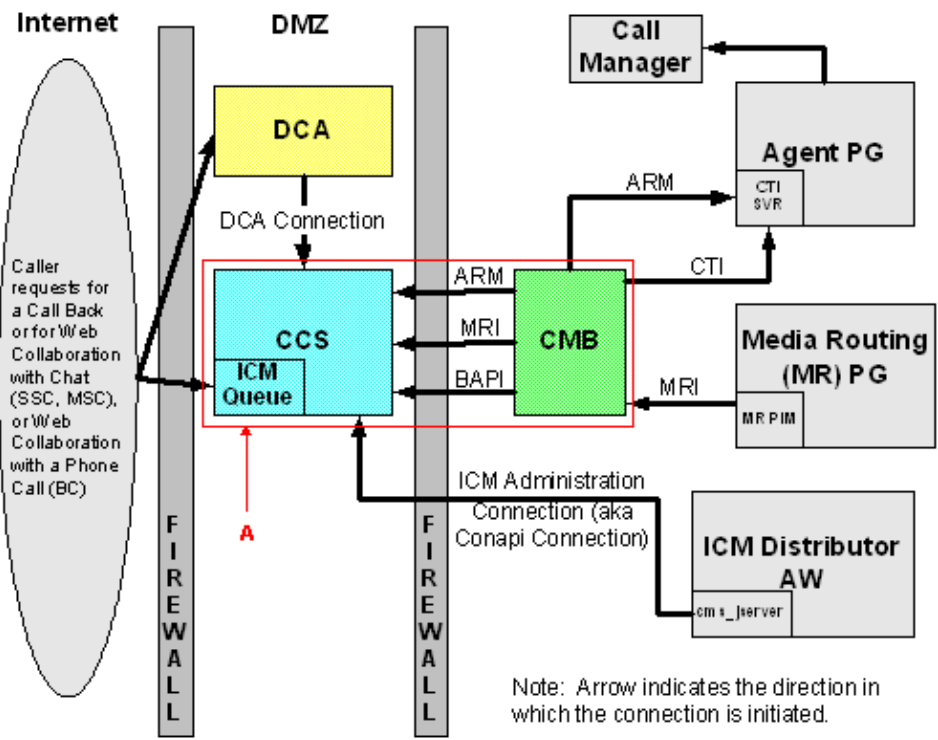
Internet

DMZ

Call Manager

DCA

Agent PG

CTI SVR

ARM

DCA Connection

Caller requests for a Call Back or for Web Collaboration with Chat (SSC, MSC), or Web Collaboration with a Phone Call (BC)

ARM

CTI

CCS

MRI

CMB

Media Routing (MR) PG

ICM Queue

BAPI

MRI

MR PIM

ICM Administration Connection (aka Conapi Connection)

A

FIREWALL

FIREWALL

ICM Distributor AW

cms_jserver

Note: Arrow indicates the direction in which the connection is initiated.